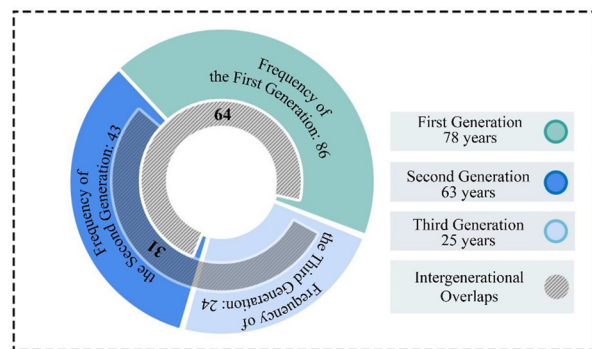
Frequency of the First Generation: 86

64

Frequency of the Second Generation: 43

31

Frequency of the Third Generation: 24

First Generation 78 years

Second Generation 63 years

Third Generation 25 years

Intergenerational Overlaps